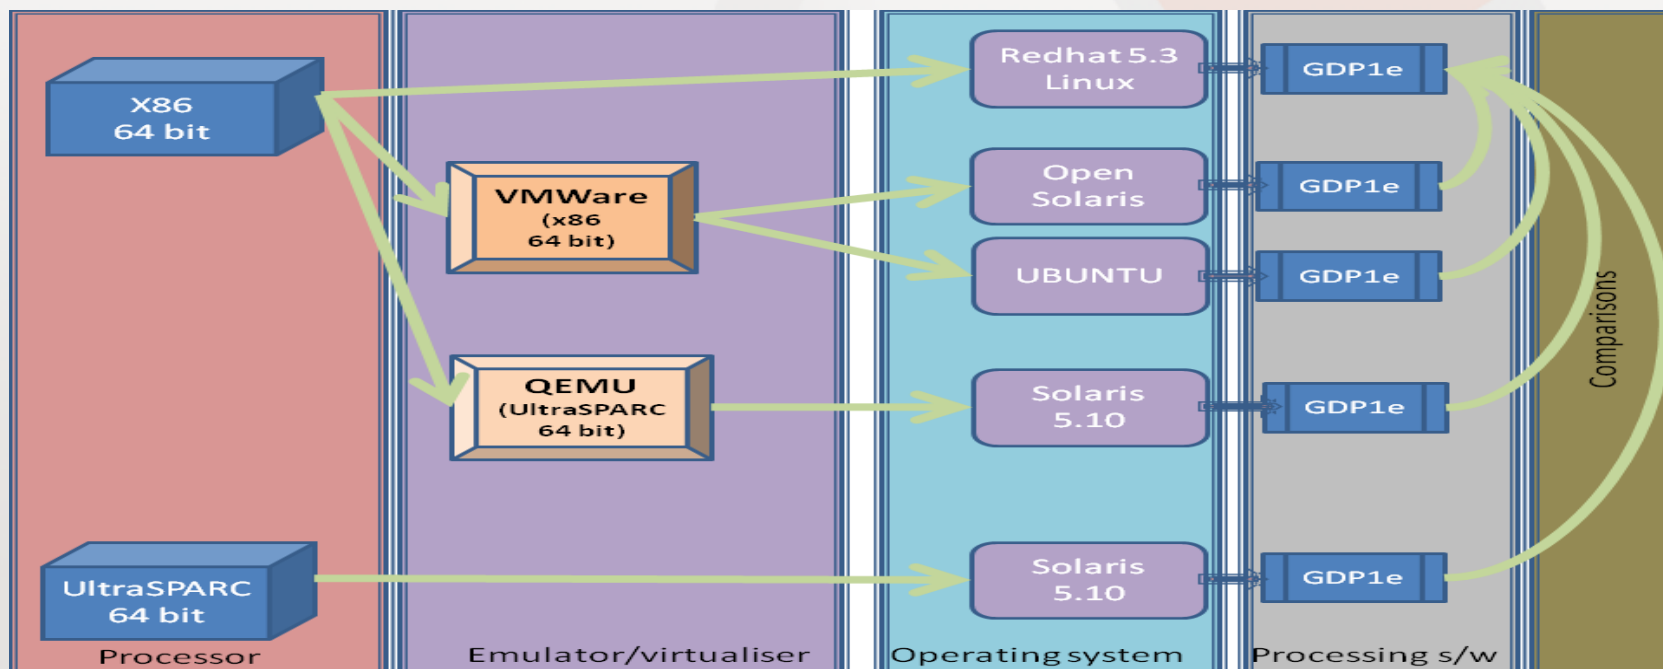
X86
64 bit

VMWare
(x86
64 bit)

QEMU
(UltraSPARC
64 bit)

UltraSPARC
64 bit

Processor

Emulator/virtualiser

Redhat 5.3
Linux

Open
Solaris

UBUNTU

Solaris
5.10

Solaris
5.10

Operating system

GDP1e

GDP1e

GDP1e

GDP1e

GDP1e

Processing s/w

Comparisons